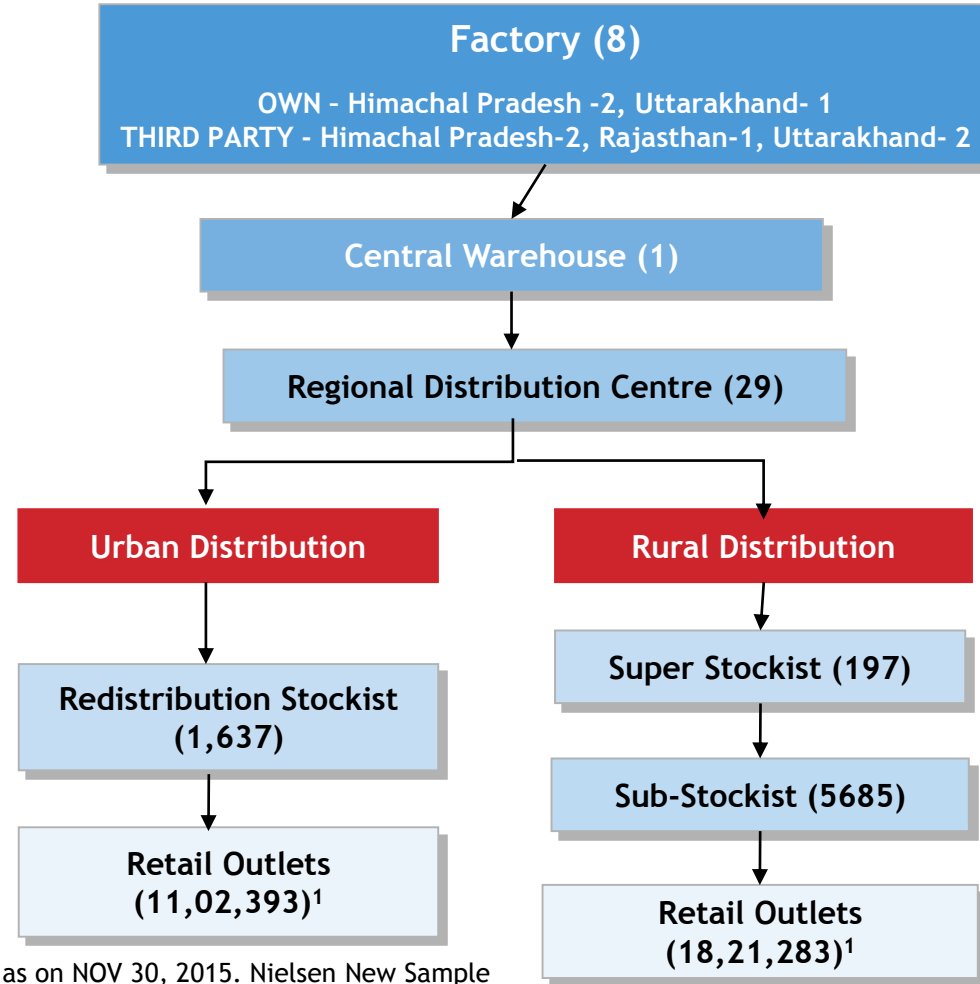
Factory (8)

OWN - Himachal Pradesh -2, Uttarakhand- 1
THIRD PARTY - Himachal Pradesh-2, Rajasthan-1, Uttarakhand- 2

Central Warehouse (1)

Regional Distribution Centre (29)

Urban Distribution

Rural Distribution

Redistribution Stockist (1,637)

Retail Outlets (11,02,393)$^1$

Super Stockist (197)

Sub-Stockist (5685)

Retail Outlets (18,21,283)$^1$

as on NOV 30, 2015. Nielsen New Sample